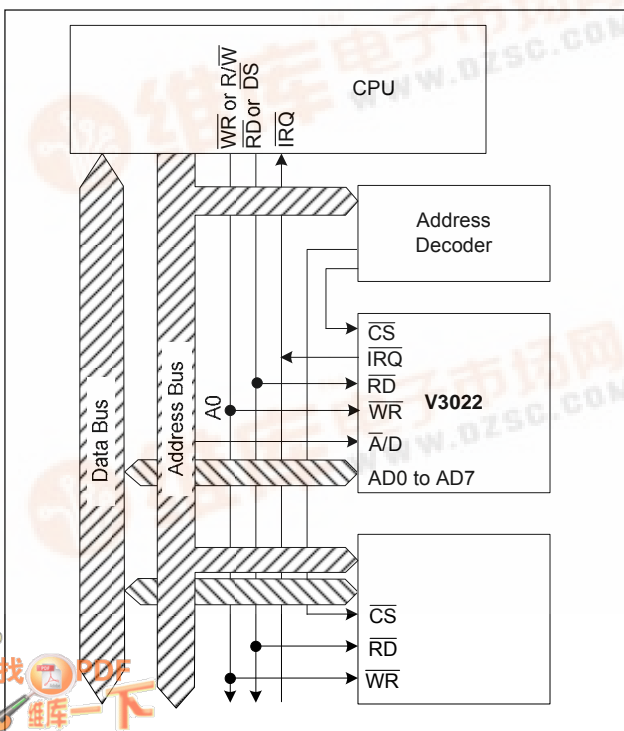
CPU

$\overline{WR}$ or R/$\overline{W}$
$\overline{RD}$ or $\overline{DS}$
$\overline{IRQ}$

Address Decoder

Data Bus

Address Bus

A0

$\overline{CS}$
$\overline{IRQ}$
$\overline{RD}$
$\overline{WR}$
$\overline{A}$/D
AD0 to AD7

V3022

$\overline{CS}$
$\overline{RD}$
$\overline{WR}$

www.dzsc.com

www.dzsc.com

找 PDF

维库一下